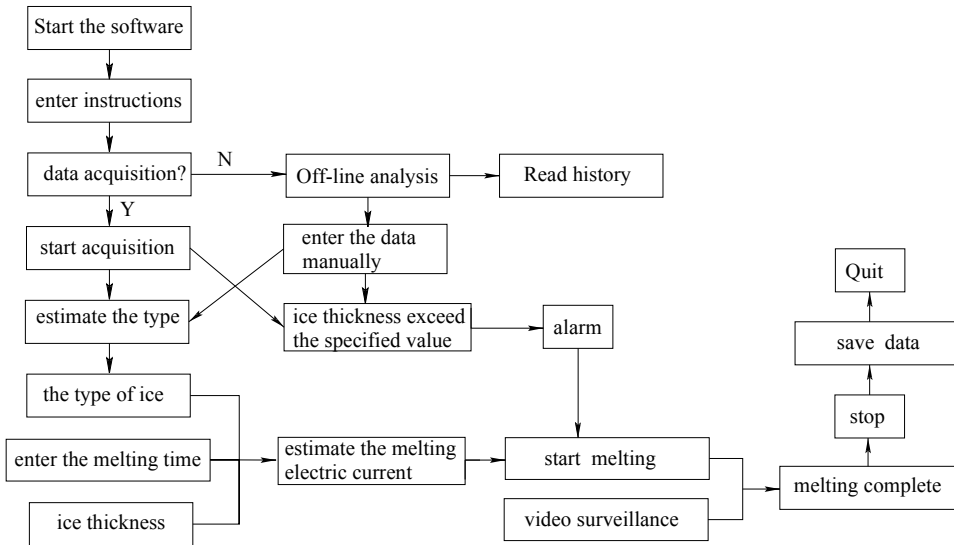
Start the software

enter instructions

data acquisition?

N

Y

Off-line analysis

Read history

start acquisition

enter the data manually

estimate the type

ice thickness exceed the specified value

alarm

Quit

save data

stop

the type of ice

enter the melting time

estimate the melting electric current

start melting

melting complete

ice thickness

video surveillance